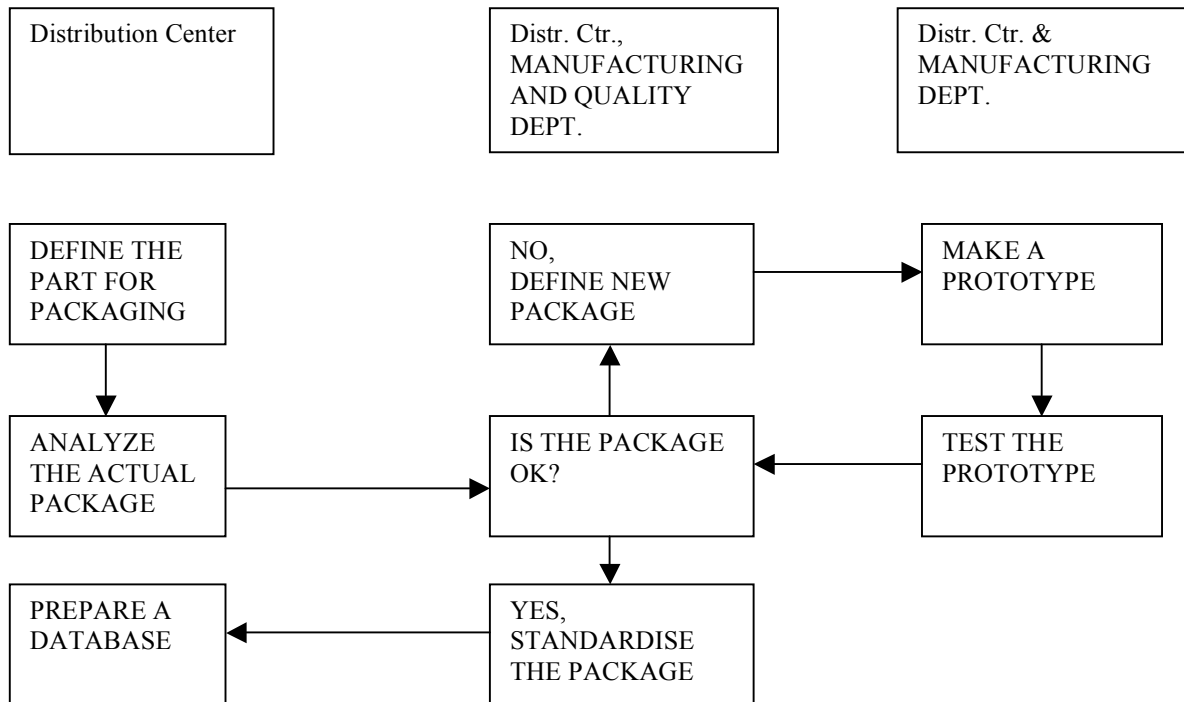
Distribution Center

Distr. Ctr., MANUFACTURING AND QUALITY DEPT.

Distr. Ctr. & MANUFACTURING DEPT.

DEFINE THE PART FOR PACKAGING

NO, DEFINE NEW PACKAGE

MAKE A PROTOTYPE

ANALYZE THE ACTUAL PACKAGE

IS THE PACKAGE OK?

TEST THE PROTOTYPE

PREPARE A DATABASE

YES, STANDARDISE THE PACKAGE